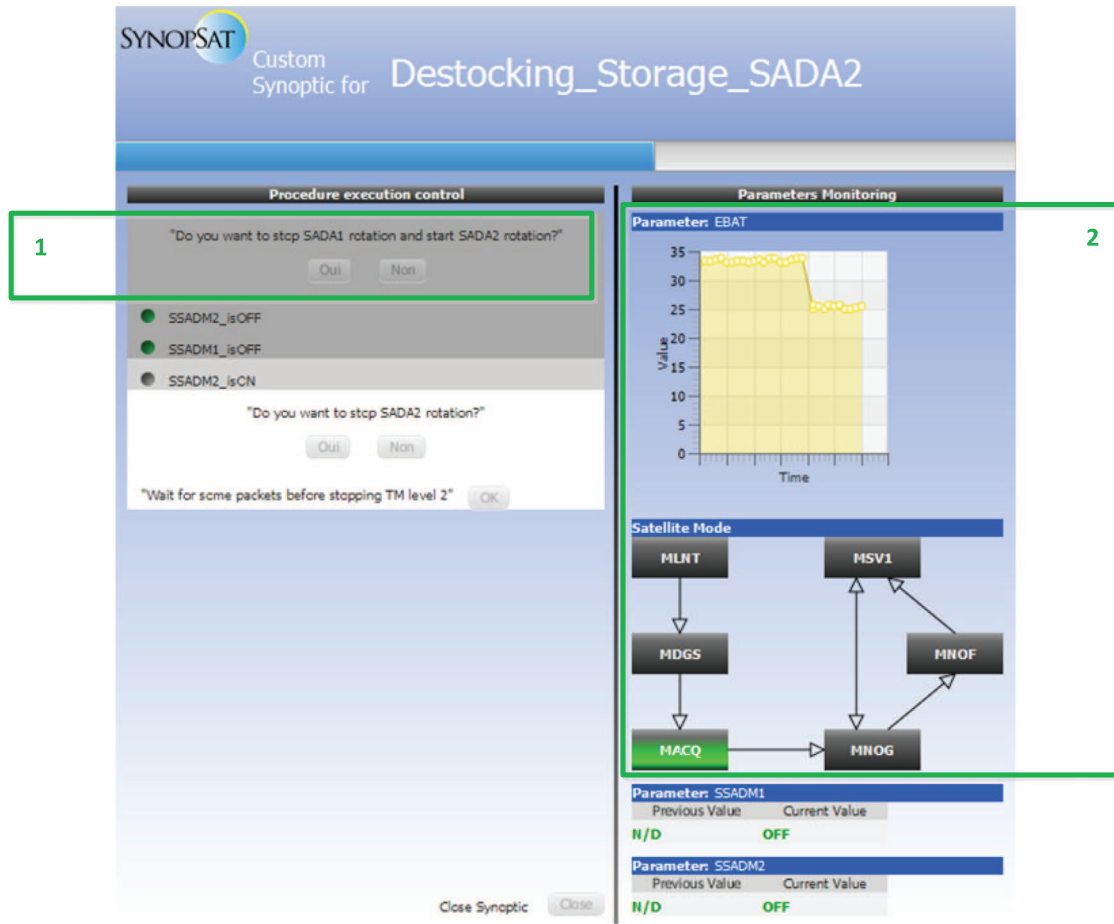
SYNOPSAT Custom Synoptic for Destocking_Storage_SADA2

Procedure execution control

1

"Do you want to stop SADA1 rotation and start SADA2 rotation?"

Oui Non

SSADM2_isOFF

SSADM1_isOFF

SSADM2_isON

"Do you want to stop SADA2 rotation?"

Oui Non

"Wait for some packets before stopping TM level 2" OK

Close Synoptic Close

Parameters Monitoring

2

Parameter: EBAT

35
30
25
20
15
10
5
0

Value

Time

Satellite Mode

MLNT

MSV1

MDGS

MNOF

MACQ

MNOG

Parameter: SSADM1

| Previous Value | Current Value |
|---|---|
| N/D | OFF |

Parameter: SSADM2

| Previous Value | Current Value |
|---|---|
| N/D | OFF |